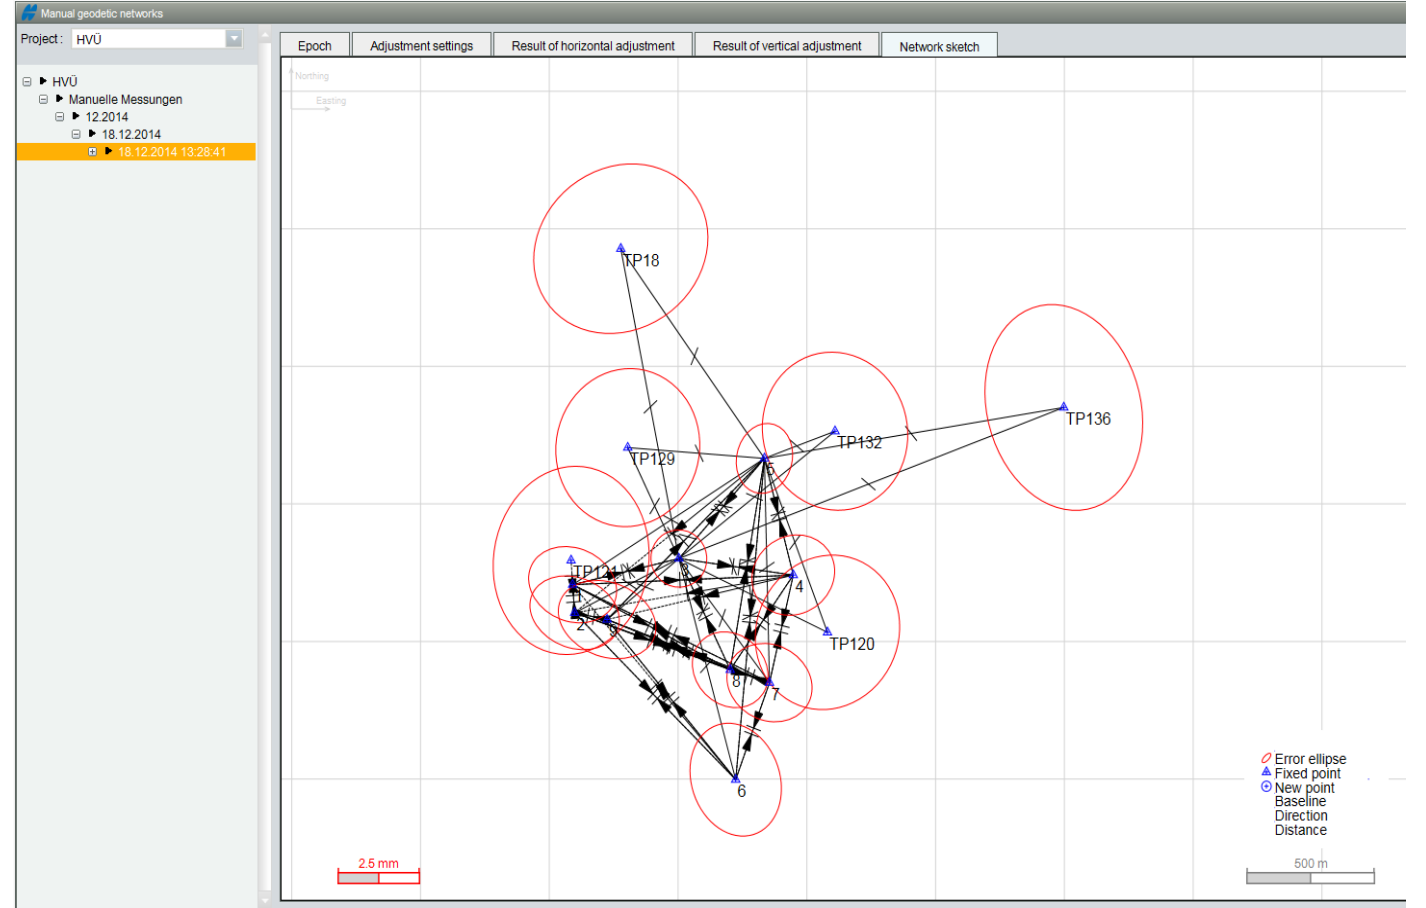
Manual geodetic networks

Project : HVÜ

HVÜ
Manuelle Messungen
12.2014
18.12.2014
18.12.2014 13:28:41

Epoch
Adjustment settings
Result of horizontal adjustment
Result of vertical adjustment
Network sketch

Northing
Easting

TP18
TP136
TP132
TP129
5
TP121
4
2
9
TP120
8
7
6

Error ellipse
Fixed point
New point
Baseline
Direction
Distance

2.5 mm
500 m